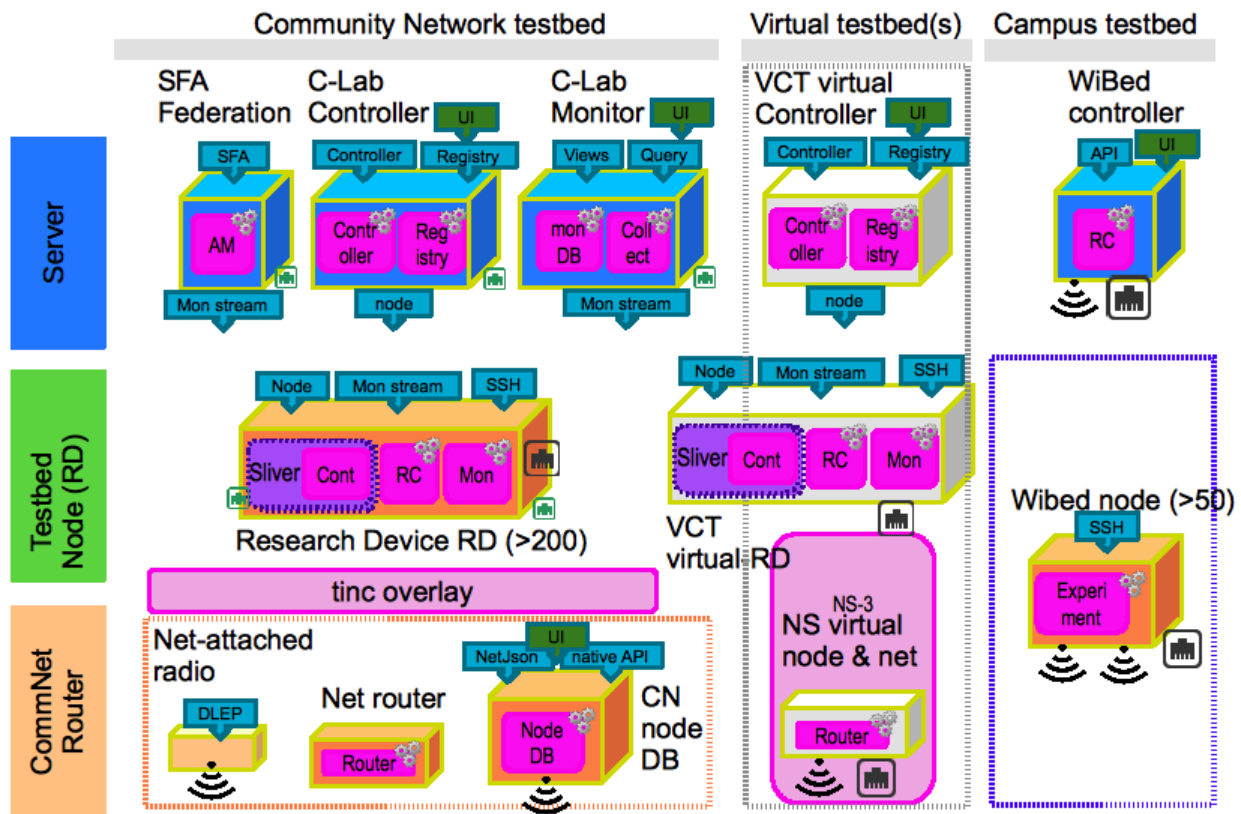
Community Network testbed

Virtual testbed(s)

Campus testbed

Server

Testbed Node (RD)

CommNet Router

SFA Federation

SFA

AM

Mon stream

C-Lab Controller

UI

Controller

Registry

Controller

Registry

node

C-Lab Monitor

UI

Views

Query

mon DB

Collect

Mon stream

VCT virtual Controller

UI

Controller

Registry

Controller

Registry

node

WiBed controller

API

UI

RC

Node

Mon stream

SSH

Sliver

Cont

RC

Mon

Research Device RD (>200)

Node

Mon stream

SSH

Sliver

Cont

RC

Mon

VCT virtual RD

tinc overlay

Wibed node (>50)

SSH

Experiment

Net-attached radio

DLEP

Net router

Router

UI

NetJson

native API

Node DB

CN node DB

NS-3

NS virtual node & net

Router